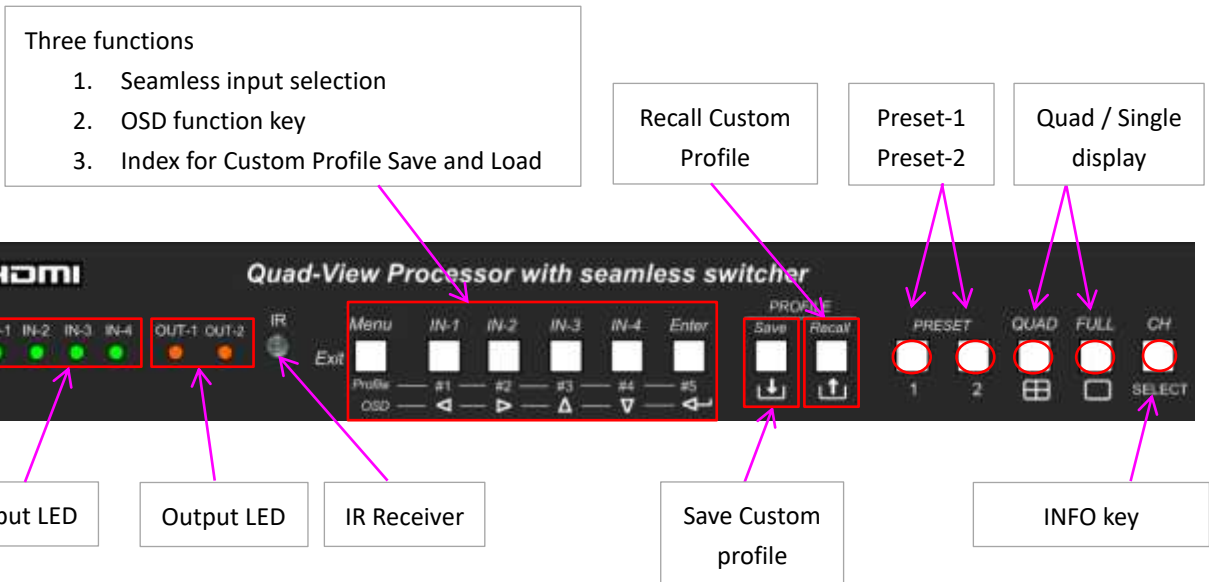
Three functions
1. Seamless input selection
2. OSD function key
3. Index for Custom Profile Save and Load

Recall Custom Profile

Preset-1
Preset-2

Quad / Single display

HDMI

Quad-View Processor with seamless switcher

-1 IN-2 IN-3 IN-4

OUT-1 OUT-2

IR

Menu
Exit

IN-1 IN-2 IN-3 IN-4 Enter

Profile — #1 — #2 — #3 — #4 — #5
OSD — ◁ — ▷ — Δ — ∇ — ↵

PROFILE
Save Recall

PRESET
1 2

QUAD FULL CH
SELECT

ut LED

Output LED

IR Receiver

Save Custom profile

INFO key